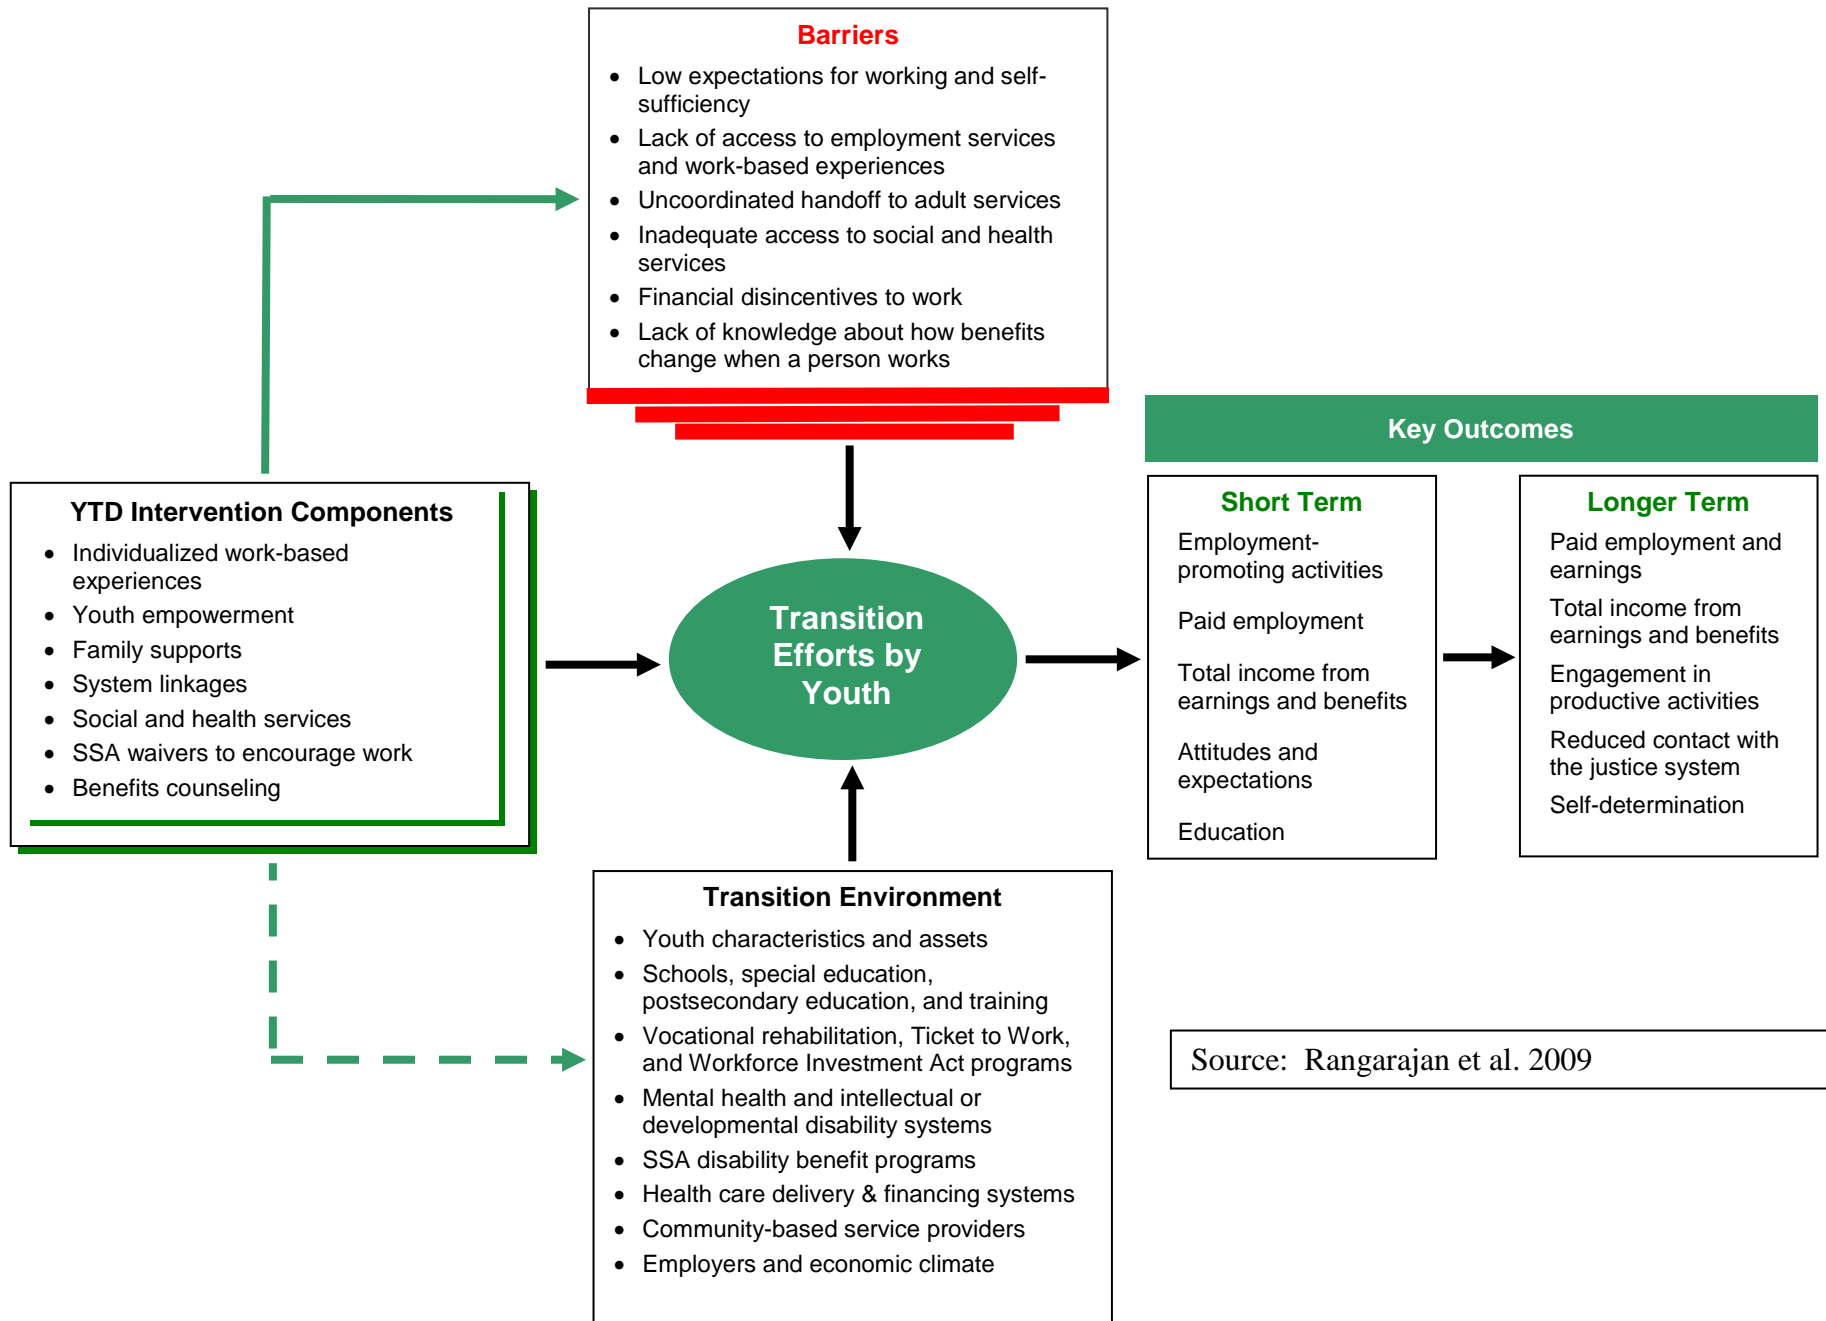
Barriers

- Low expectations for working and self-sufficiency
- Lack of access to employment services and work-based experiences
- Uncoordinated handoff to adult services
- Inadequate access to social and health services
- Financial disincentives to work
- Lack of knowledge about how benefits change when a person works

Key Outcomes

YTD Intervention Components

- Individualized work-based experiences
- Youth empowerment
- Family supports
- System linkages
- Social and health services
- SSA waivers to encourage work
- Benefits counseling

Transition Efforts by Youth

Short Term

Employment-promoting activities

Paid employment

Total income from earnings and benefits

Attitudes and expectations

Education

Longer Term

Paid employment and earnings

Total income from earnings and benefits

Engagement in productive activities

Reduced contact with the justice system

Self-determination

Transition Environment

- Youth characteristics and assets
- Schools, special education, postsecondary education, and training
- Vocational rehabilitation, Ticket to Work, and Workforce Investment Act programs
- Mental health and intellectual or developmental disability systems
- SSA disability benefit programs
- Health care delivery & financing systems
- Community-based service providers
- Employers and economic climate

Source: Rangarajan et al. 2009